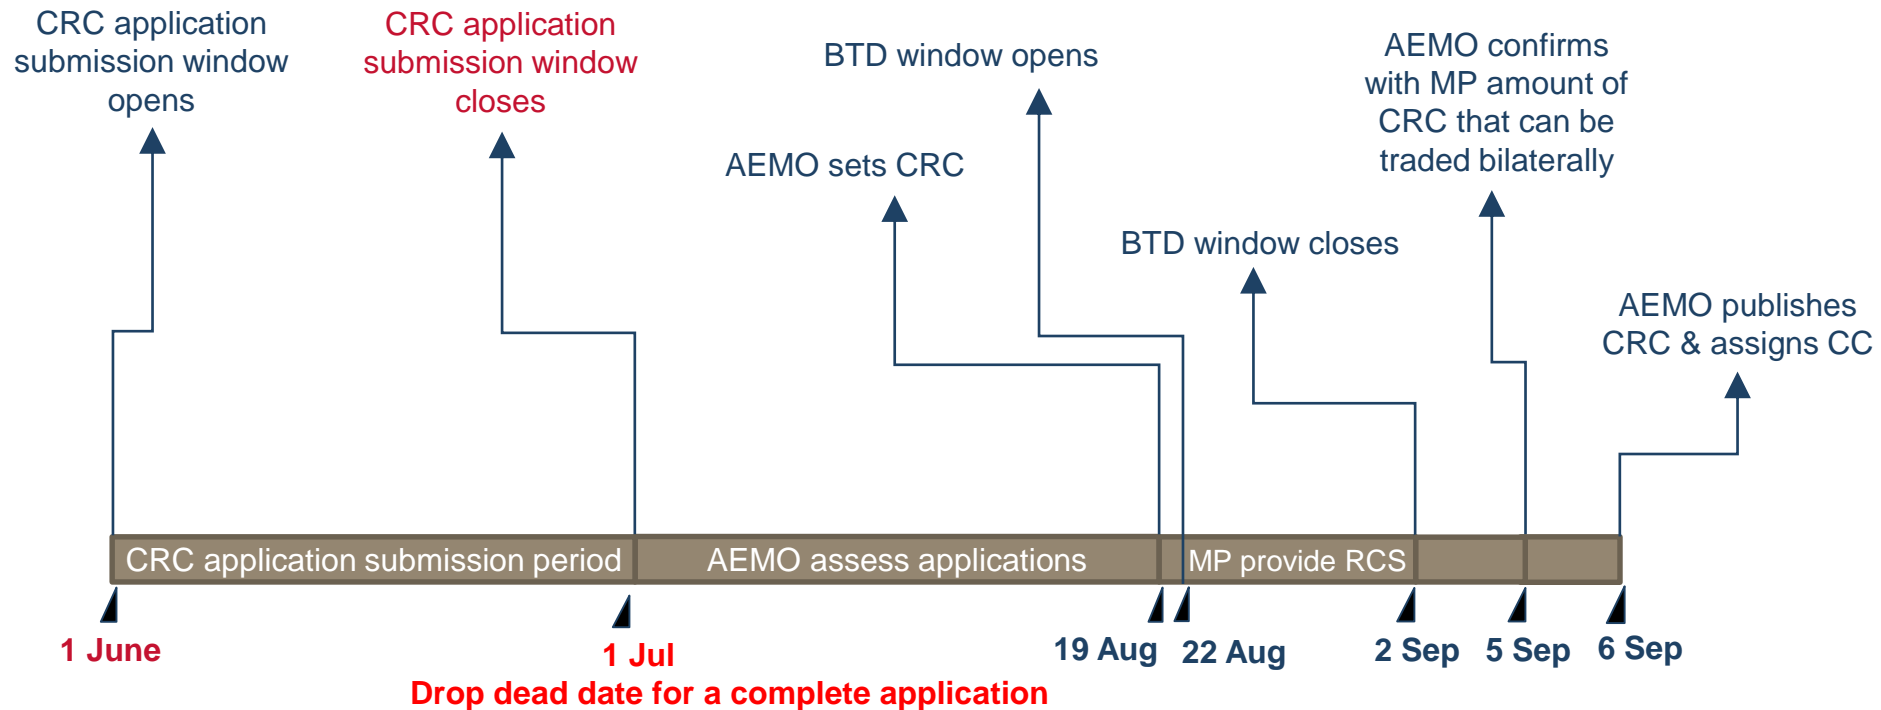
CRC application submission window opens

CRC application submission window closes

BTD window opens

AEMO confirms with MP amount of CRC that can be traded bilaterally

AEMO sets CRC

BTD window closes

AEMO publishes CRC & assigns CC

CRC application submission period

AEMO assess applications

MP provide RCS

1 June

1 Jul

Drop dead date for a complete application

19 Aug

22 Aug

2 Sep

5 Sep

6 Sep